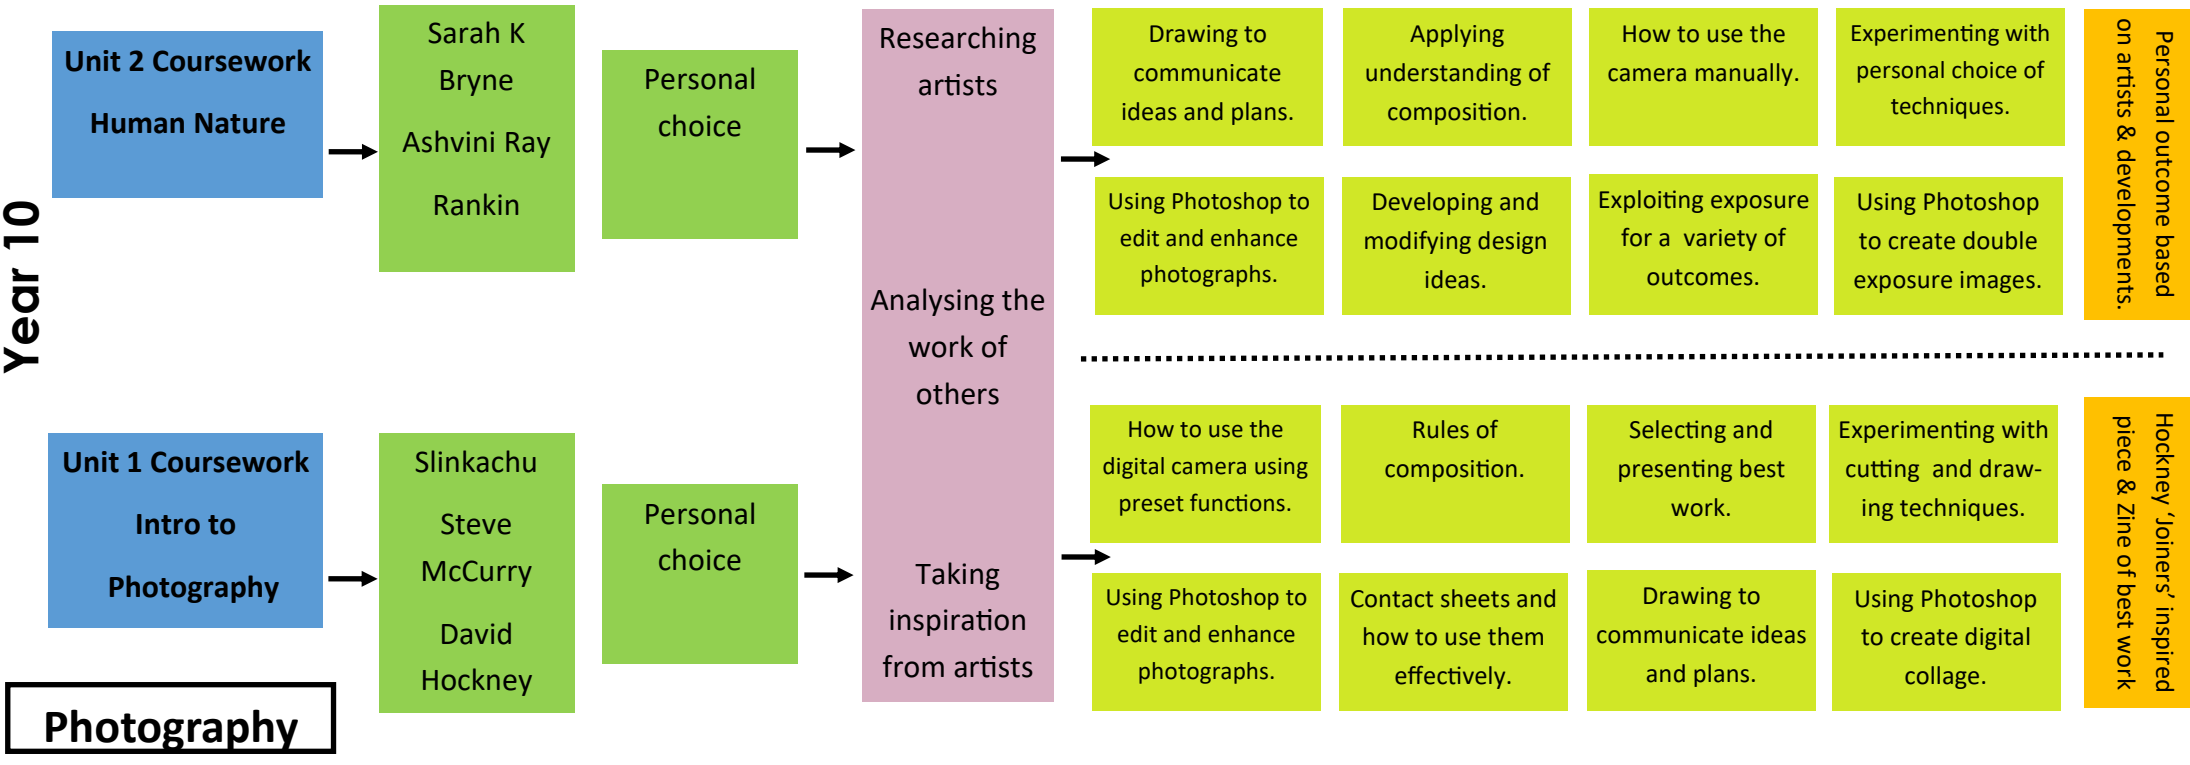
Year 10

Unit 2 Coursework

Human Nature

Sarah K Bryne

Ashvini Ray

Rankin

Personal choice

Researching artists

Analysing the work of others

Taking inspiration from artists

Drawing to communicate ideas and plans.

Applying understanding of composition.

How to use the camera manually.

Experimenting with personal choice of techniques.

Using Photoshop to edit and enhance photographs.

Developing and modifying design ideas.

Exploiting exposure for a variety of outcomes.

Using Photoshop to create double exposure images.

Personal outcome based on artists & developments.

Unit 1 Coursework

Intro to

Photography

Slinkachu

Steve McCurry

David Hockney

Personal choice

How to use the digital camera using preset functions.

Rules of composition.

Selecting and presenting best work.

Experimenting with cutting and drawing techniques.

Using Photoshop to edit and enhance photographs.

Contact sheets and how to use them effectively.

Drawing to communicate ideas and plans.

Using Photoshop to create digital collage.

Hockney 'Joiners' inspired piece & Zine of best work

Photography